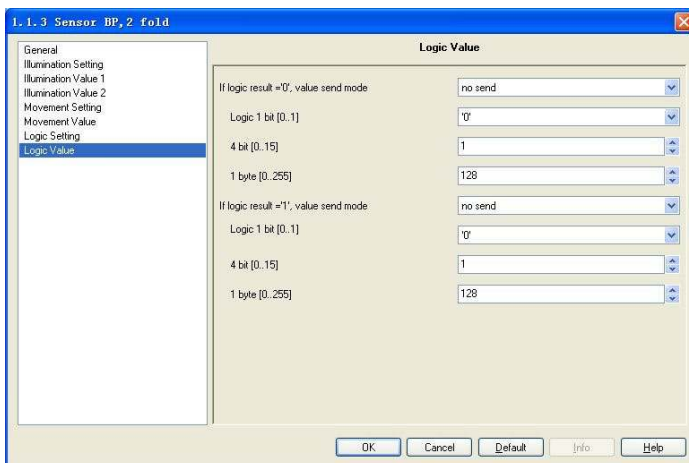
1.1.3 Sensor BP,2 fold

General
Illumination Setting
Illumination Value 1
Illumination Value 2
Movement Setting
Movement Value
Logic Setting
Logic Value

Logic Value

If logic result ='0', value send mode | no send
Logic 1 bit [0..1] | '0'
4 bit [0..15] | 1
1 byte [0..255] | 128

If logic result ='1', value send mode | no send
Logic 1 bit [0..1] | '0'
4 bit [0..15] | 1
1 byte [0..255] | 128

OK | Cancel | Default | Info | Help